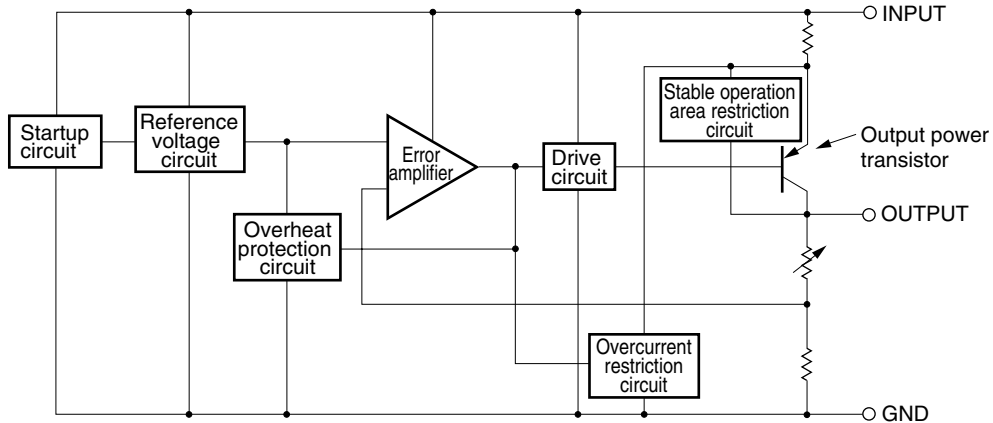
INPUT

Startup circuit

Reference voltage circuit

Error amplifier

Drive circuit

Stable operation area restriction circuit

Output power transistor

OUTPUT

Overheat protection circuit

Overcurrent restriction circuit

GND